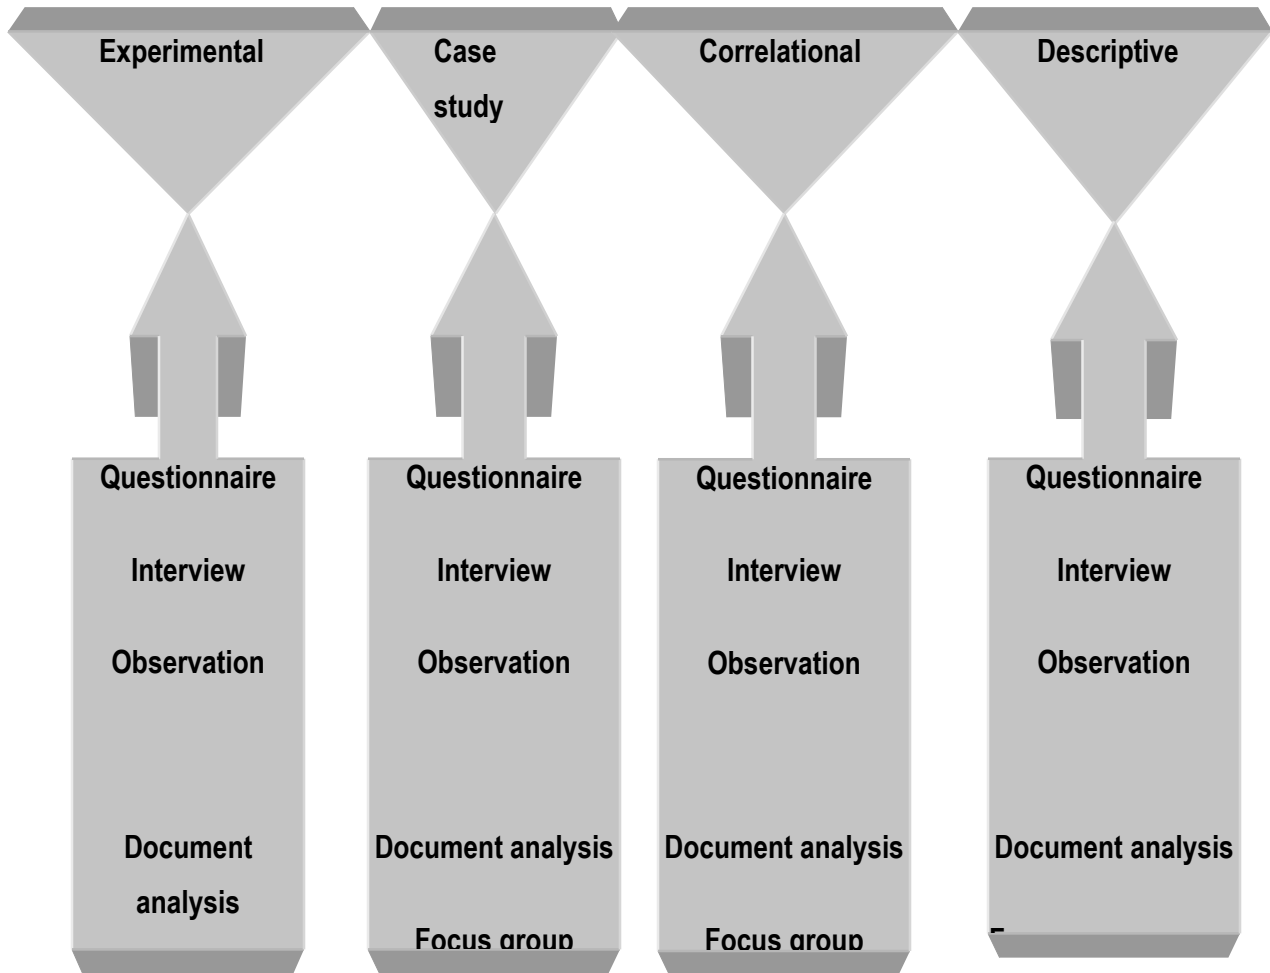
Experimental

Case study

Correlational

Descriptive

Questionnaire

Interview

Observation

Document analysis

Questionnaire

Interview

Observation

Document analysis

Focus group

Questionnaire

Interview

Observation

Document analysis

Focus group

Questionnaire

Interview

Observation

Document analysis

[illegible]